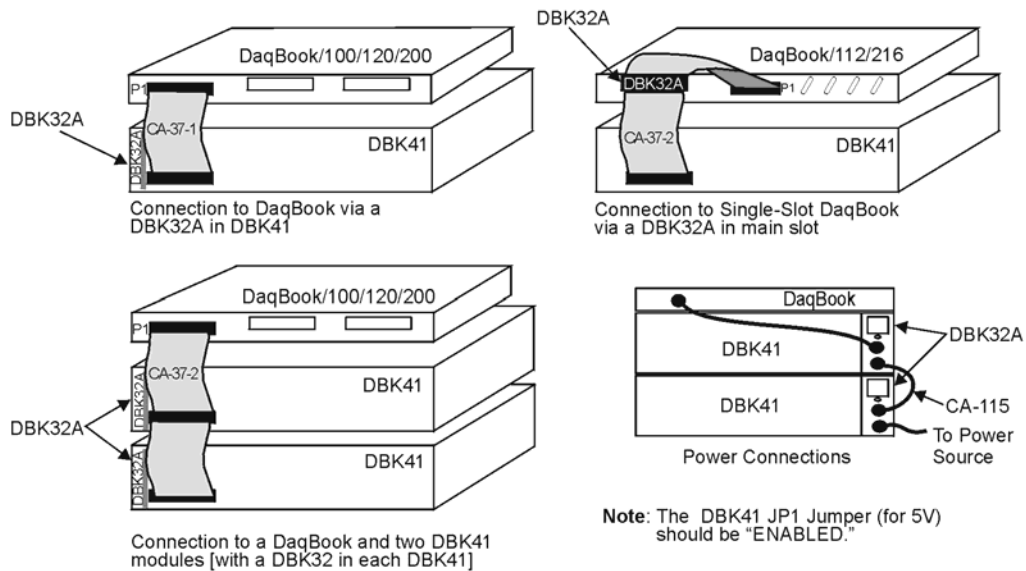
DaqBook/100/120/200

P1

DBK32A

CA-37-1

DBK32A

DBK41

Connection to DaqBook via a DBK32A in DBK41

DBK32A

DaqBook/112/216

DBK32A

P1

CA-37-2

DBK41

Connection to Single-Slot DaqBook via a DBK32A in main slot

DaqBook/100/120/200

P1

CA-37-2

DBK32A

DBK41

DBK32A

DBK32A

DBK41

Connection to a DaqBook and two DBK41 modules [with a DBK32 in each DBK41]

DaqBook

DBK41

DBK32A

DBK41

CA-115

To Power Source

Power Connections

Note: The DBK41 JP1 Jumper (for 5V) should be "ENABLED."